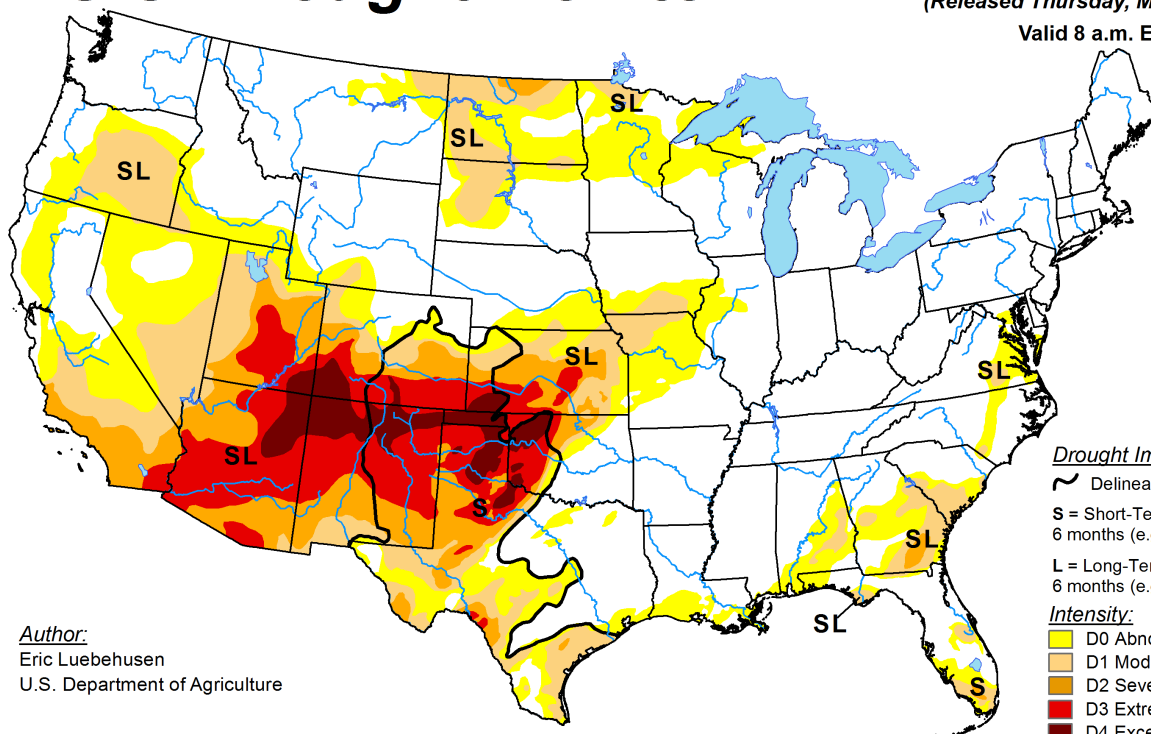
(Released Thursday, M

Valid 8 a.m. E

SL

SL

SL

SL

SL

SL

S

SL

SL

SL

S

Drought In

Delinea

S = Short-Te
6 months (e.

L = Long-Ter
6 months (e.

Intensity:

D0 Abno

D1 Mod

D2 Seve

D3 Extre

D4 Exce

Author:
Eric Luebehusen
U.S. Department of Agriculture